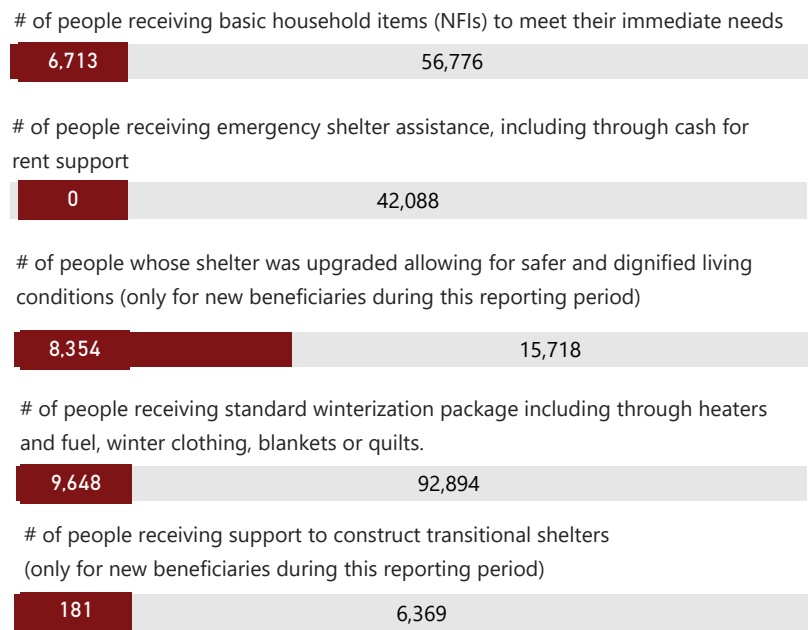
# of people receiving basic household items (NFIs) to meet their immediate needs

6,713

56,776

# of people receiving emergency shelter assistance, including through cash for rent support

0

42,088

# of people whose shelter was upgraded allowing for safer and dignified living conditions (only for new beneficiaries during this reporting period)

8,354

15,718

# of people receiving standard winterization package including through heaters and fuel, winter clothing, blankets or quilts.

9,648

92,894

# of people receiving support to construct transitional shelters (only for new beneficiaries during this reporting period)

181

6,369